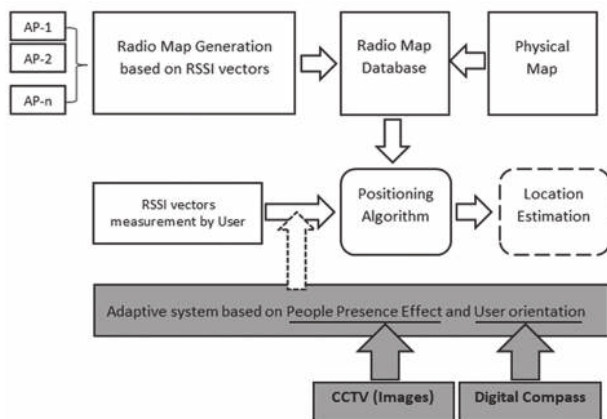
AP-1

AP-2

AP-n

Radio Map Generation based on RSSI vectors

Radio Map Database

Physical Map

RSSI vectors measurement by User

Positioning Algorithm

Location Estimation

Adaptive system based on People Presence Effect and User orientation

CCTV (Images)

Digital Compass